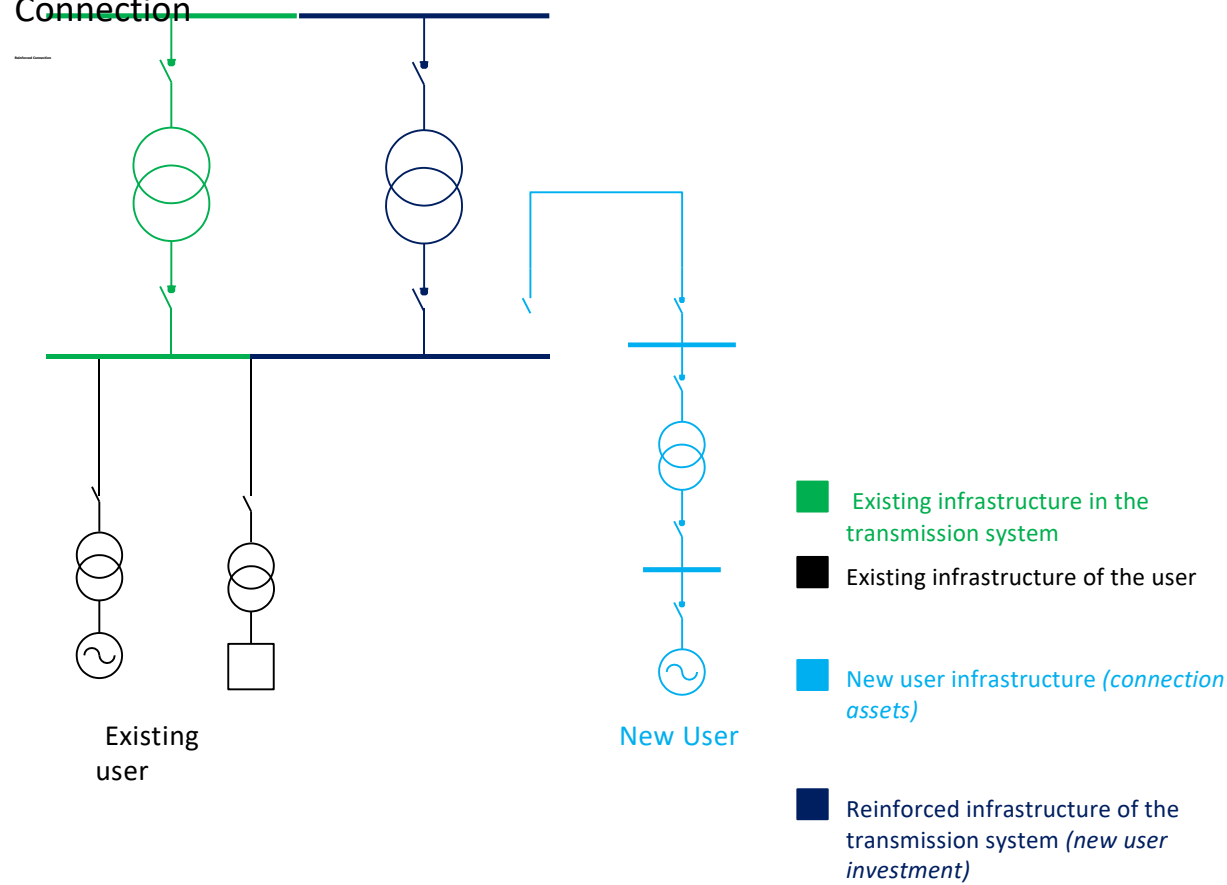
Connection

Reinforced Connection

Existing user

New User

Existing infrastructure in the transmission system

Existing infrastructure of the user

New user infrastructure *(connection assets)*

Reinforced infrastructure of the transmission system *(new user investment)*